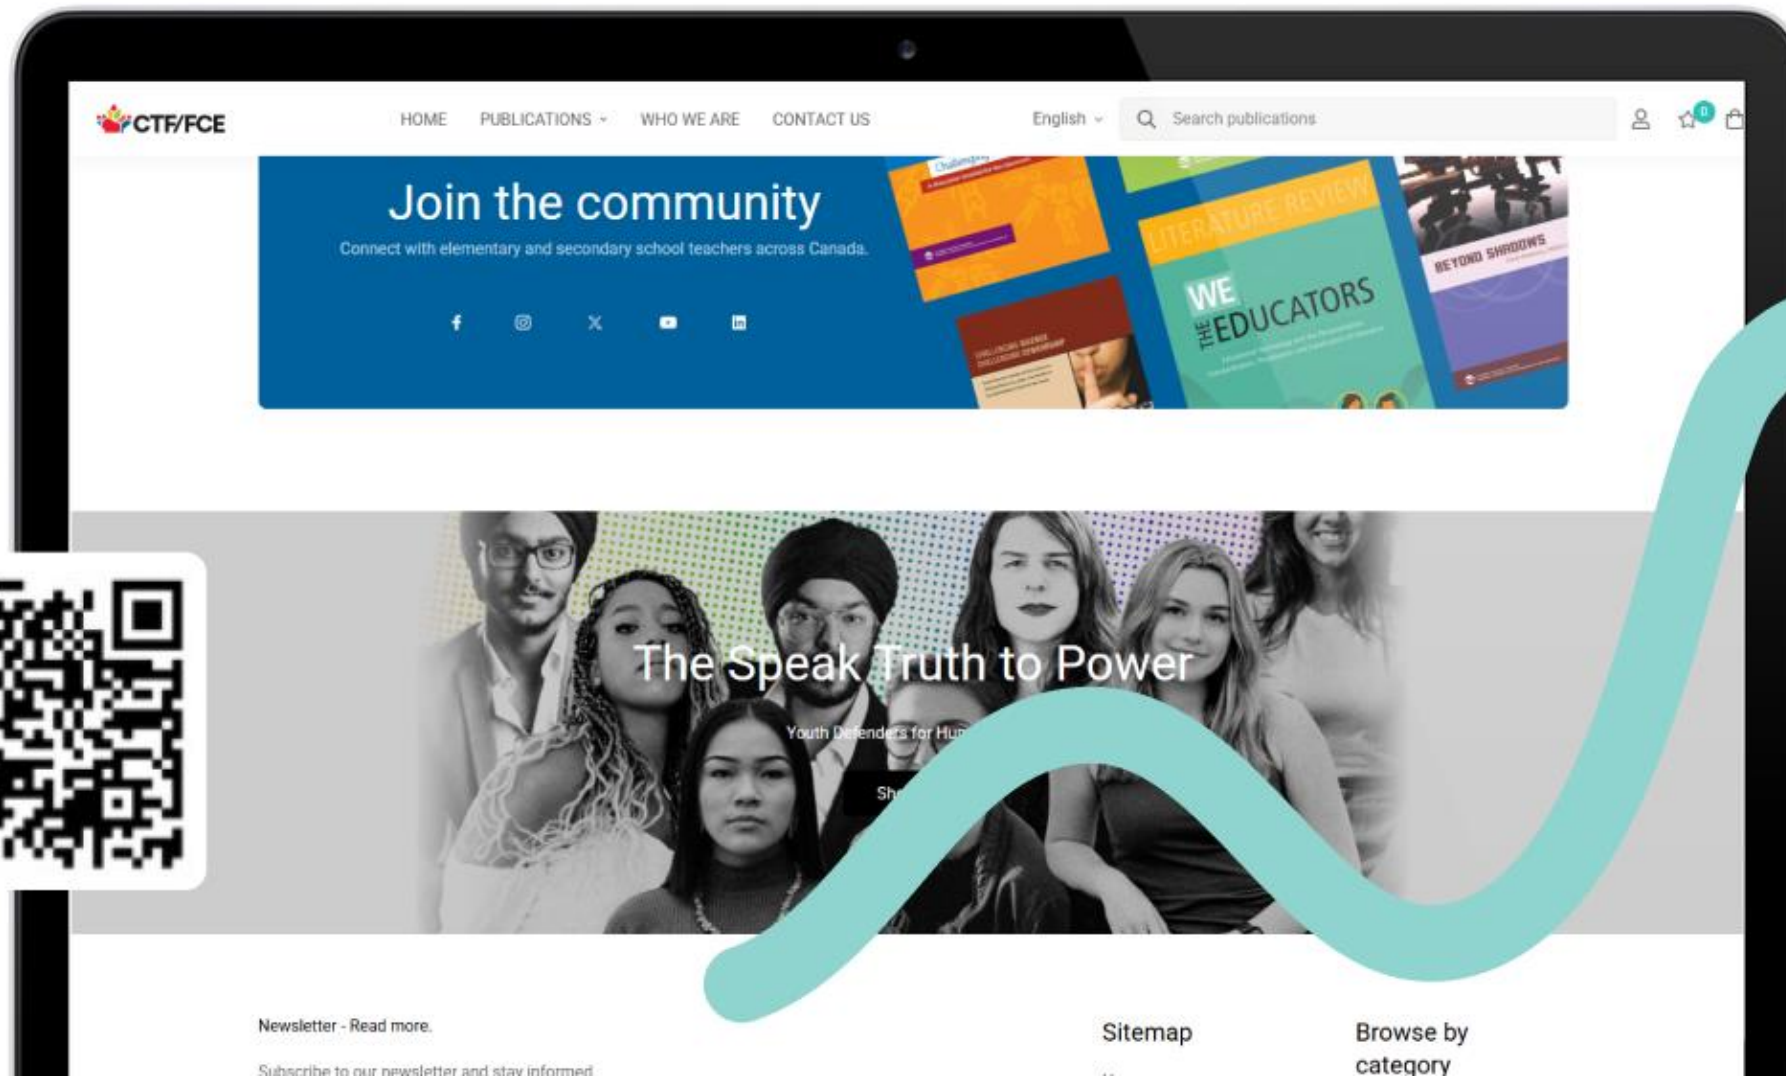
CTF/FCE

HOME PUBLICATIONS WHO WE ARE CONTACT US

English

Search publications

0

Join the community

Connect with elementary and secondary school teachers across Canada.

Challenges

LITERATURE REVIEW

WE THE EDUCATORS

BEYOND SHADOWS

The Speak Truth to Power

Youth Defenders for Hu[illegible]

Sh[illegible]

Newsletter - Read more.

Subscribe to our newsletter and stay informed

Sitemap

Browse by category